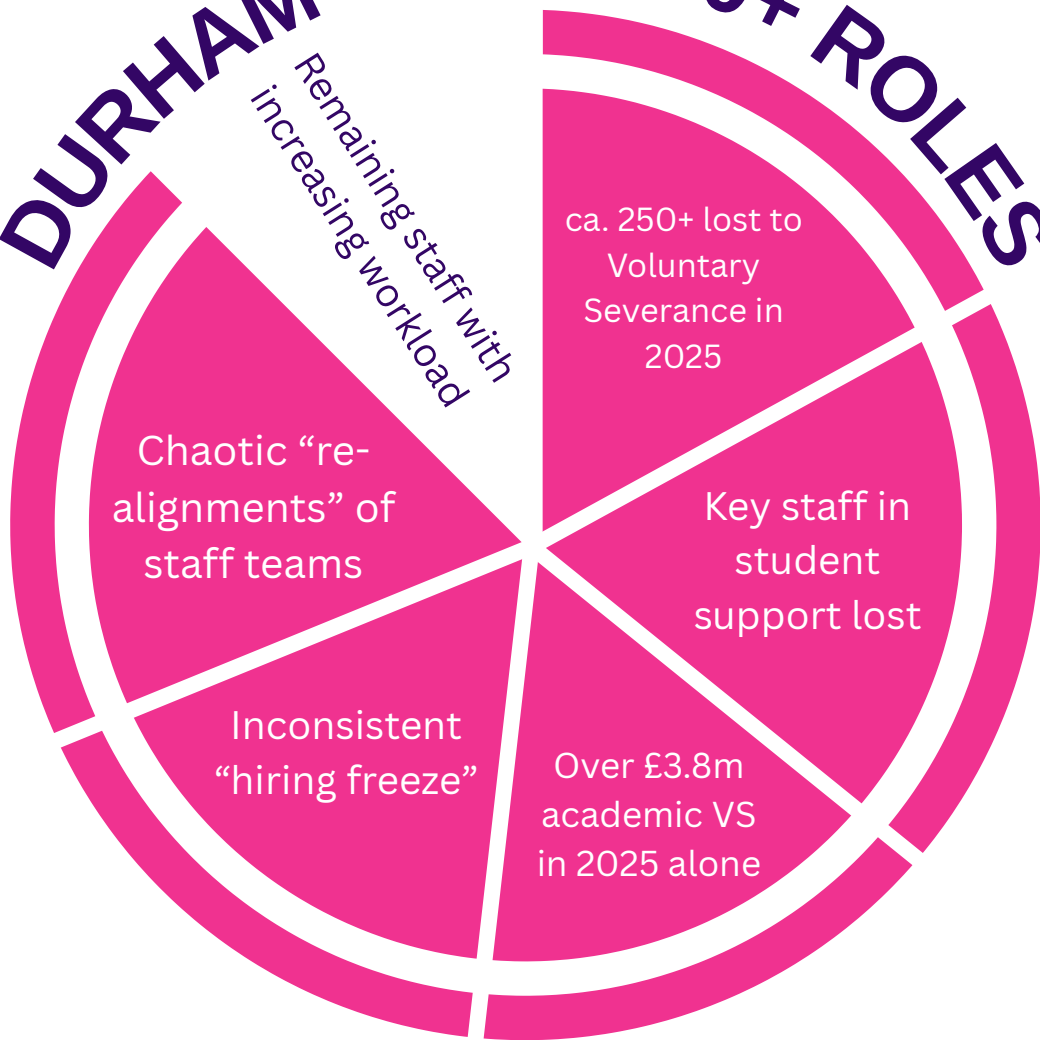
DURHAM

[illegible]F ROLES

Remaining staff with increasing workload

ca. 250+ lost to Voluntary Severance in 2025

Chaotic “re-alignments” of staff teams

Key staff in student support lost

Inconsistent “hiring freeze”

Over £3.8m academic VS in 2025 alone